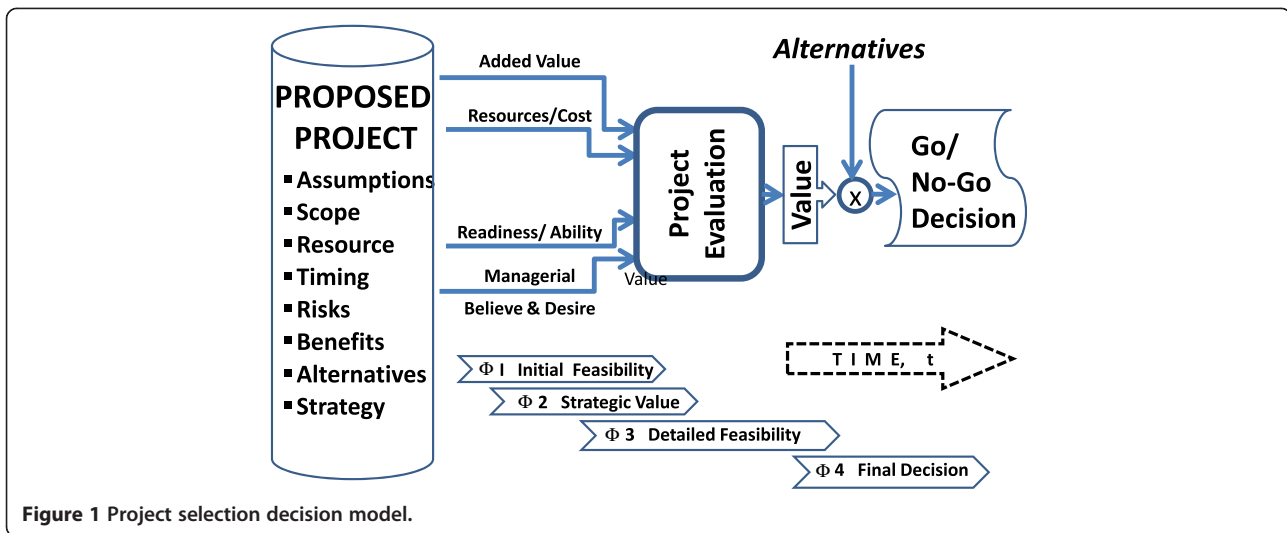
PROPOSED PROJECT
▪ Assumptions
▪ Scope
▪ Resource
▪ Timing
▪ Risks
▪ Benefits
▪ Alternatives
▪ Strategy

Added Value
Resources/Cost
Readiness/ Ability
Managerial
Believe & Desire
Value

Project Evaluation

Value

Alternatives

x

Go/ No-Go Decision

Φ I Initial Feasibility
Φ 2 Strategic Value
Φ 3 Detailed Feasibility
Φ 4 Final Decision

T I M E, t

Figure 1 Project selection decision model.